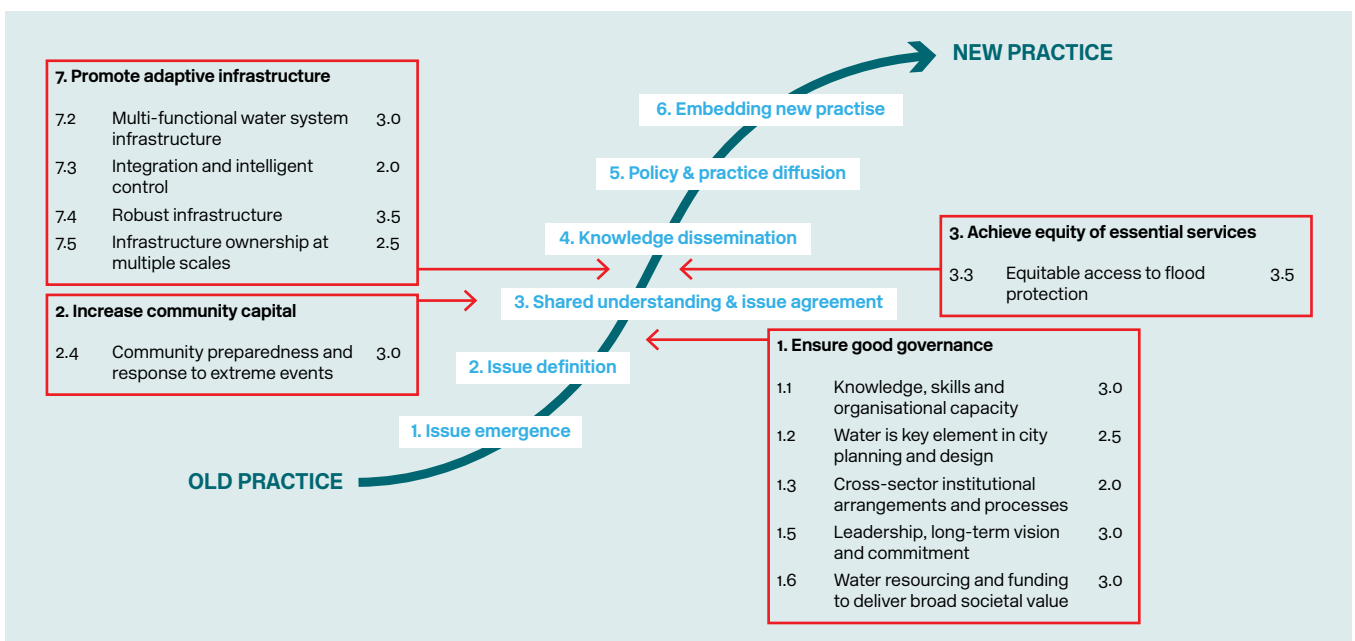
NEW PRACTICE

6. Embedding new practise

5. Policy & practice diffusion

4. Knowledge dissemination

3. Shared understanding & issue agreement

2. Issue definition

1. Issue emergence

OLD PRACTICE

7. Promote adaptive infrastructure

| | | |
|---|---|---|
| 7.2 | Multi-functional water system infrastructure | 3.0 |
| 7.3 | Integration and intelligent control | 2.0 |
| 7.4 | Robust infrastructure | 3.5 |
| 7.5 | Infrastructure ownership at multiple scales | 2.5 |

2. Increase community capital

| | | |
|---|---|---|
| 2.4 | Community preparedness and response to extreme events | 3.0 |

3. Achieve equity of essential services

| | | |
|---|---|---|
| 3.3 | Equitable access to flood protection | 3.5 |

1. Ensure good governance

| | | |
|---|---|---|
| 1.1 | Knowledge, skills and organisational capacity | 3.0 |
| 1.2 | Water is key element in city planning and design | 2.5 |
| 1.3 | Cross-sector institutional arrangements and processes | 2.0 |
| 1.5 | Leadership, long-term vision and commitment | 3.0 |
| 1.6 | Water resourcing and funding to deliver broad societal value | 3.0 |